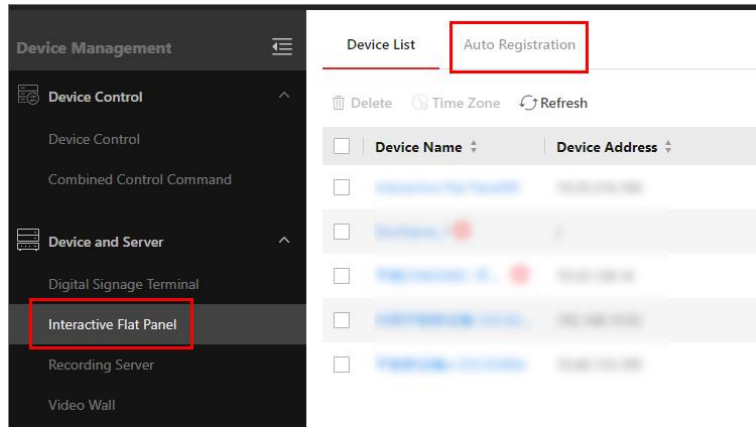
Device Management

Device Control

Device Control

Combined Control Command

Device and Server

Digital Signage Terminal

Interactive Flat Panel

Recording Server

Video Wall

Device List

Auto Registration

Delete

Time Zone

Refresh

| | Device Name | Device Address |
|---|---|---|
| | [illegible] | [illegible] |
| | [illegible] | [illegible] |
| | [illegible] | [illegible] |
| | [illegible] | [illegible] |
| | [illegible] | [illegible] |